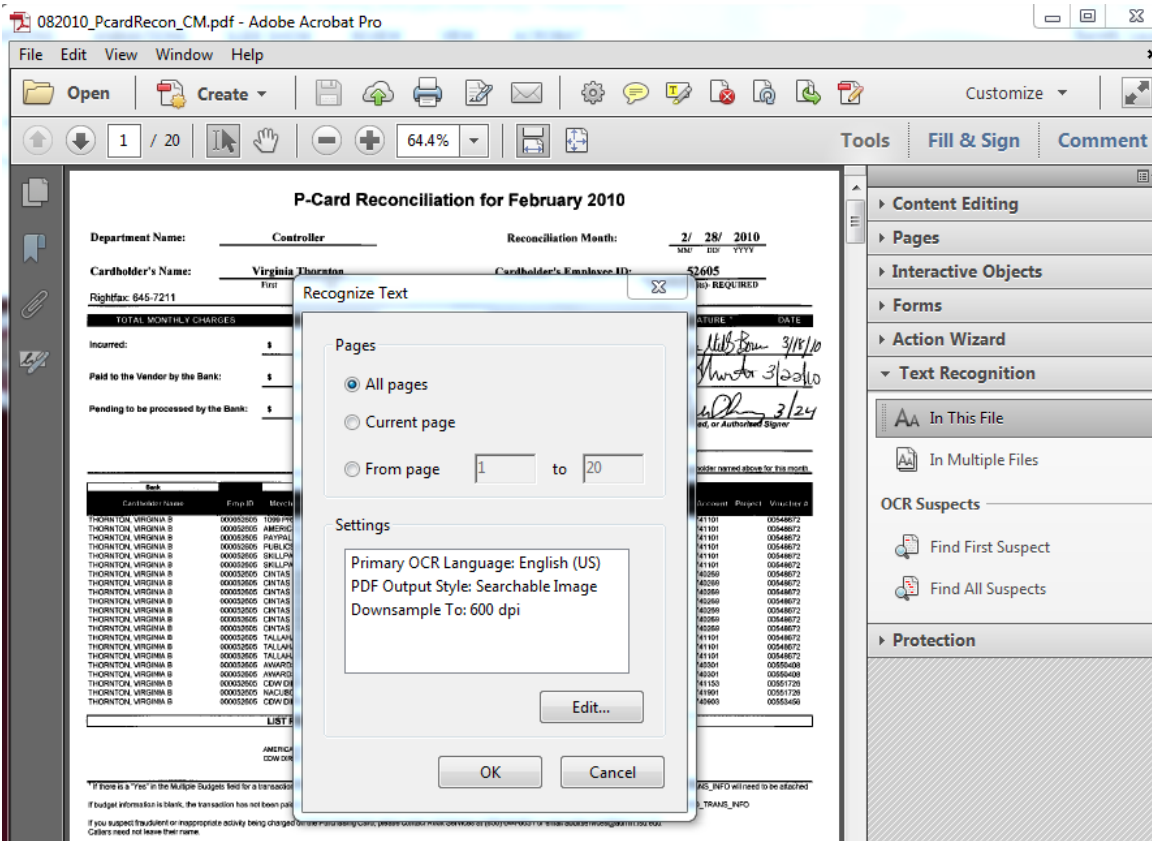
082010_PcardRecon_CM.pdf - Adobe Acrobat Pro

File Edit View Window Help

Open Create Customize

1 / 20 64.4% Tools Fill & Sign Comment

P-Card Reconciliation for February 2010

Department Name: Controller Reconciliation Month: 2/ 28/ 2010 MM/ DD/ YYYY

Cardholder's Name: Virginia Thornton Cardholder's Employee ID: 52605
First REQUIRED

Rightfax: 645-7211

TOTAL MONTHLY CHARGES DATE

Incurred: $ 3/18/10

Paid to the Vendor by the Bank: $ 3/22/10

Pending to be processed by the Bank: $ 3/24

ed, or Authorized Signer

holder named above for this month.

Bank

Cardholder Name Emp ID Merch Account Project Voucher #

THORNTON, VIRGINIA B 000052605 1099 PR 741101 00548672
THORNTON, VIRGINIA B 000052605 AMERIC 741101 00548672
THORNTON, VIRGINIA B 000052605 PAYPAL 741101 00548672
THORNTON, VIRGINIA B 000052605 PUBLIC 741101 00548672
THORNTON, VIRGINIA B 000052605 SKILLP 741101 00548672
THORNTON, VIRGINIA B 000052605 SKILLP 741101 00548672
THORNTON, VIRGINIA B 000052605 CINTAS 740259 00548672
THORNTON, VIRGINIA B 000052605 CINTAS 740259 00548672
THORNTON, VIRGINIA B 000052605 CINTAS 740259 00548672
THORNTON, VIRGINIA B 000052605 CINTAS 740259 00548672
THORNTON, VIRGINIA B 000052605 CINTAS 740259 00548672
THORNTON, VIRGINIA B 000052605 CINTAS 740259 00548672
THORNTON, VIRGINIA B 000052605 CINTAS 740259 00548672
THORNTON, VIRGINIA B 000052605 TALLAH 741101 00548672
THORNTON, VIRGINIA B 000052605 TALLAH 741101 00548672
THORNTON, VIRGINIA B 000052605 TALLAH 741101 00548672
THORNTON, VIRGINIA B 000052605 AWARD 740301 00550408
THORNTON, VIRGINIA B 000052605 AWARD 740301 00550408
THORNTON, VIRGINIA B 000052605 CDW DI 741153 00551726
THORNTON, VIRGINIA B 000052605 NACUB 741991 00551726
THORNTON, VIRGINIA B 000052605 CDW DI 749603 00553458

LIST

AMERIC
CDW DIR

* If there is a "Yes" in the Multiple Budgets field for a transaction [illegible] TRANS_INFO will need to be attached

If budget information is blank, the transaction has not been pai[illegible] TRANS_INFO

If you suspect fraudulent or inappropriate activity being charged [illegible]
Callers need not leave their name.

Recognize Text

Pages
All pages
Current page
From page 1 to 20

Settings
Primary OCR Language: English (US)
PDF Output Style: Searchable Image
Downsample To: 600 dpi

Edit...

OK Cancel

Content Editing
Pages
Interactive Objects
Forms
Action Wizard
Text Recognition
In This File
In Multiple Files
OCR Suspects
Find First Suspect
Find All Suspects
Protection